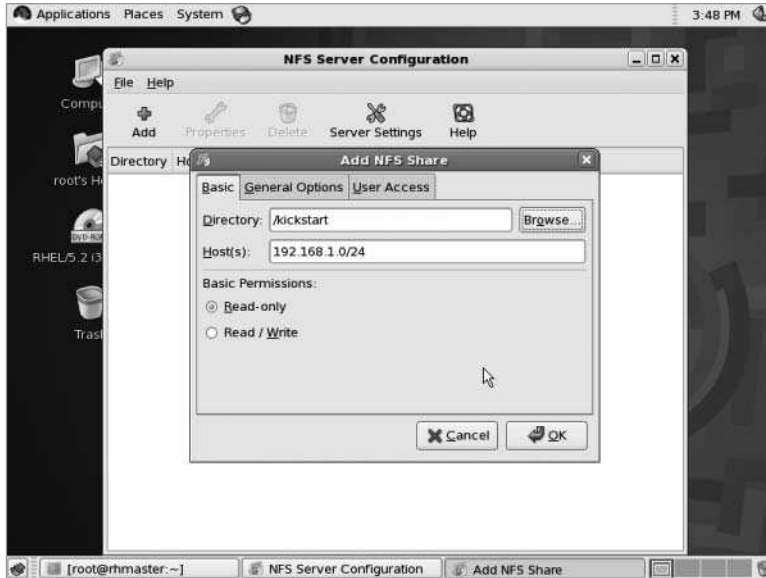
Applications Places System

3:48 PM

Compu

root's H

DVD-ROM

RHEL/5.2 i3

Trash

NFS Server Configuration

File Help

Add Properties Delete Server Settings Help

Directory Ho

Add NFS Share

Basic General Options User Access

Directory: /kickstart Browse...

Host(s): 192.168.1.0/24

Basic Permissions:

Read-only

Read / Write

Cancel OK

[root@rhmaster:~] NFS Server Configuration Add NFS Share